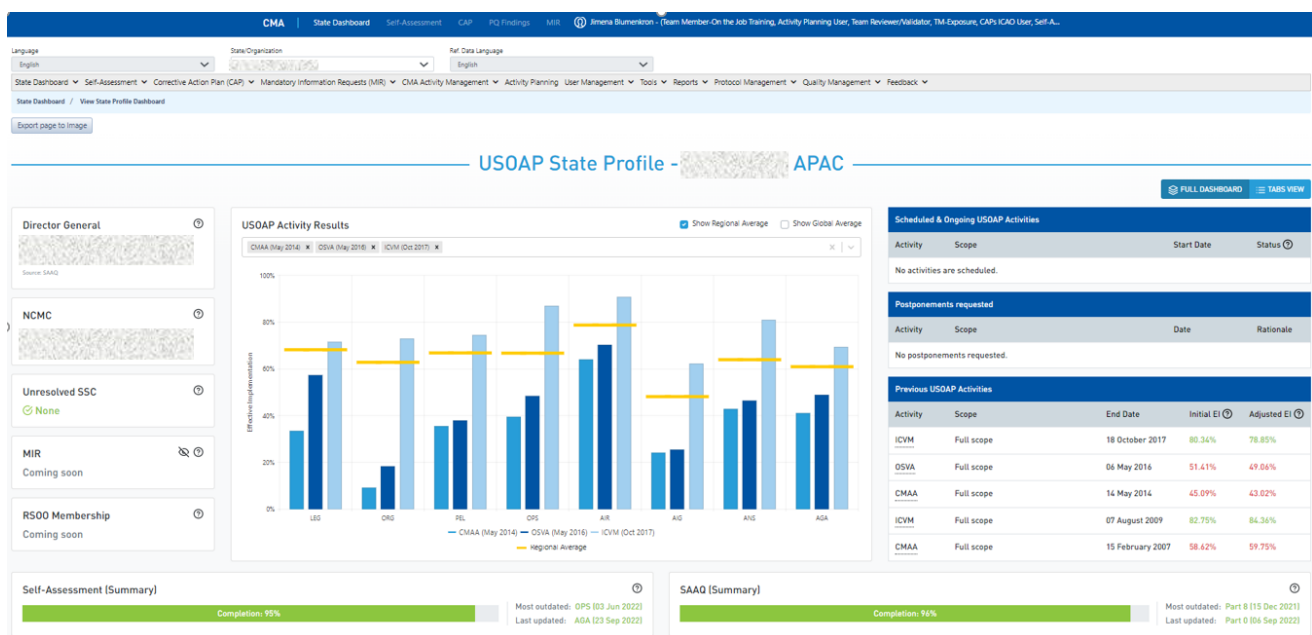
CMA | State Dashboard | Self-Assessment | CAP | PQ Findings | MIR | Jimena Blumenkron - (Team Member-On the Job Training, Activity Planning User, Team Reviewer/Validator, TM-Exposure, CAPs ICAO User, Self-A...

Language
English

State/Organization
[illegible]

Ref. Data Language
English

State Dashboard | Self-Assessment | Corrective Action Plan (CAP) | Mandatory Information Requests (MIR) | CMA Activity Management | Activity Planning | User Management | Tools | Reports | Protocol Management | Quality Management | Feedback

State Dashboard / View State Profile Dashboard

Export page to Image

USOAP State Profile - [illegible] APAC

FULL DASHBOARD | TABS VIEW

Director General
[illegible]
Source: SAAQ

NCMC
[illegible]

Unresolved SSC
None

MIR
Coming soon

RSOO Membership
Coming soon

USOAP Activity Results
Show Regional Average | Show Global Average
CMAA (May 2014) × | OSVA (May 2016) × | ICVM (Oct 2017) ×

100%
80%
60%
40%
20%
0%
Effective Implementation
LEG | ORG | PEL | OPS | AIR | AIG | ANS | AGA
CMAA (May 2014) | OSVA (May 2016) | ICVM (Oct 2017)
Regional Average

Scheduled & Ongoing USOAP Activities
| Activity | Scope | Start Date | Status |
|---|---|---|---|
| No activities are scheduled. | | | |

Postponements requested
| Activity | Scope | Date | Rationale |
|---|---|---|---|
| No postponements requested. | | | |

Previous USOAP Activities
| Activity | Scope | End Date | Initial EI | Adjusted EI |
|---|---|---|---|---|
| ICVM | Full scope | 18 October 2017 | 80.34% | 78.85% |
| OSVA | Full scope | 06 May 2016 | 51.41% | 49.06% |
| CMAA | Full scope | 14 May 2014 | 45.09% | 43.02% |
| ICVM | Full scope | 07 August 2009 | 82.75% | 84.36% |
| CMAA | Full scope | 15 February 2007 | 58.62% | 59.75% |

Self-Assessment (Summary)
Completion: 95%
Most outdated: OPS (03 Jun 2022)
Last updated: AGA (23 Sep 2022)

SAAQ (Summary)
Completion: 96%
Most outdated: Part 8 (15 Dec 2021)
Last updated: Part 0 (06 Sep 2022)